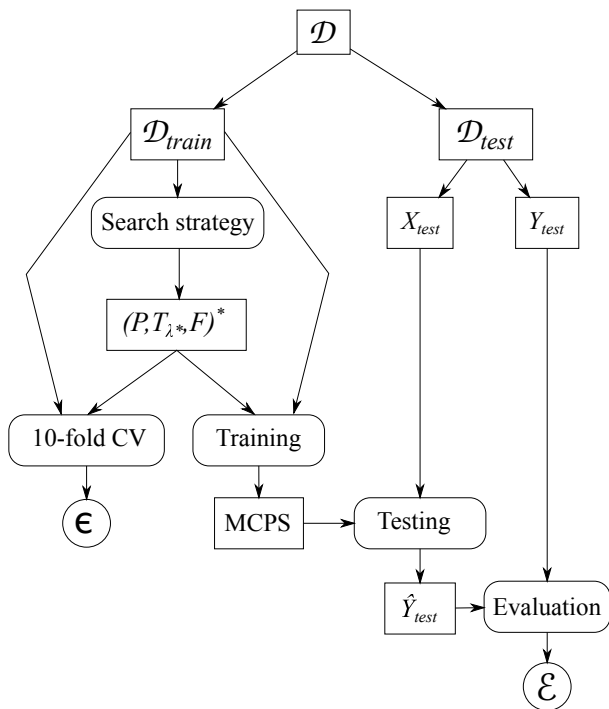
$\mathcal{D}$

$\mathcal{D}_{train}$

$\mathcal{D}_{test}$

Search strategy

$X_{test}$

$Y_{test}$

$(P,T_{\lambda*},F)^*$

10-fold CV

Training

$\epsilon$

MCPS

Testing

$\hat{Y}_{test}$

Evaluation

$\mathcal{E}$